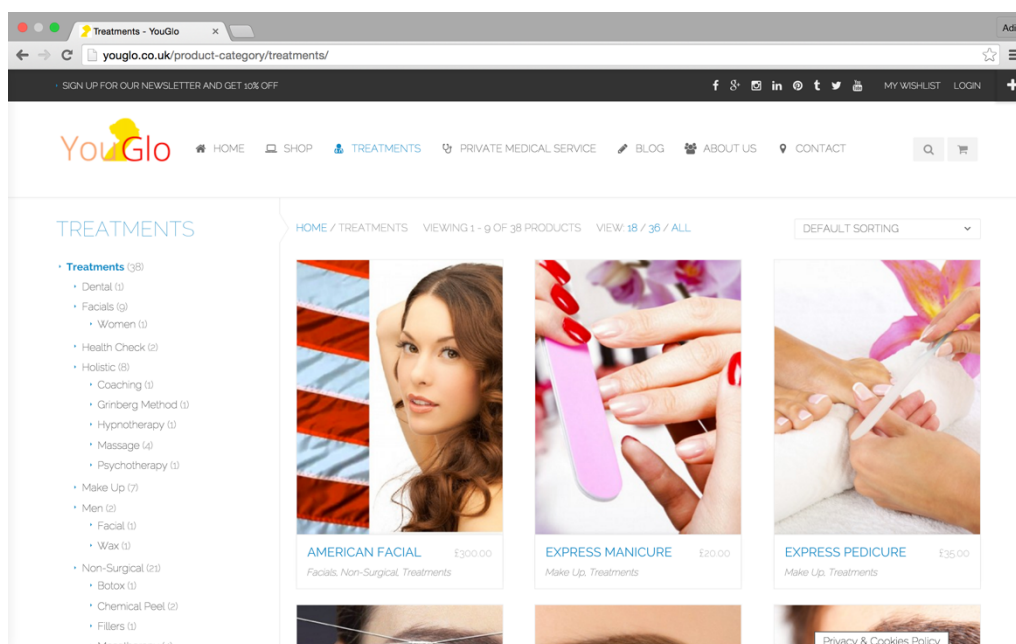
Treatments - YouGlo ×

Adi

youglo.co.uk/product-category/treatments/

SIGN UP FOR OUR NEWSLETTER AND GET 10% OFF

MY WISHLIST LOGIN

YouGlo

HOME SHOP TREATMENTS PRIVATE MEDICAL SERVICE BLOG ABOUT US CONTACT

TREATMENTS

Treatments (38)
Dental (1)
Facials (9)
Women (1)
Health Check (2)
Holistic (8)
Coaching (1)
Grinberg Method (1)
Hypnotherapy (1)
Massage (4)
Psychotherapy (1)
Make Up (7)
Men (2)
Facial (1)
Wax (1)
Non-Surgical (21)
Botox (1)
Chemical Peel (2)
Fillers (1)
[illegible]

HOME / TREATMENTS VIEWING 1 - 9 OF 38 PRODUCTS VIEW 18 / 36 / ALL

DEFAULT SORTING

AMERICAN FACIAL £300.00
Facials, Non-Surgical, Treatments

EXPRESS MANICURE £20.00
Make Up, Treatments

EXPRESS PEDICURE £35.00
Make Up, Treatments

Privacy & Cookies Policy